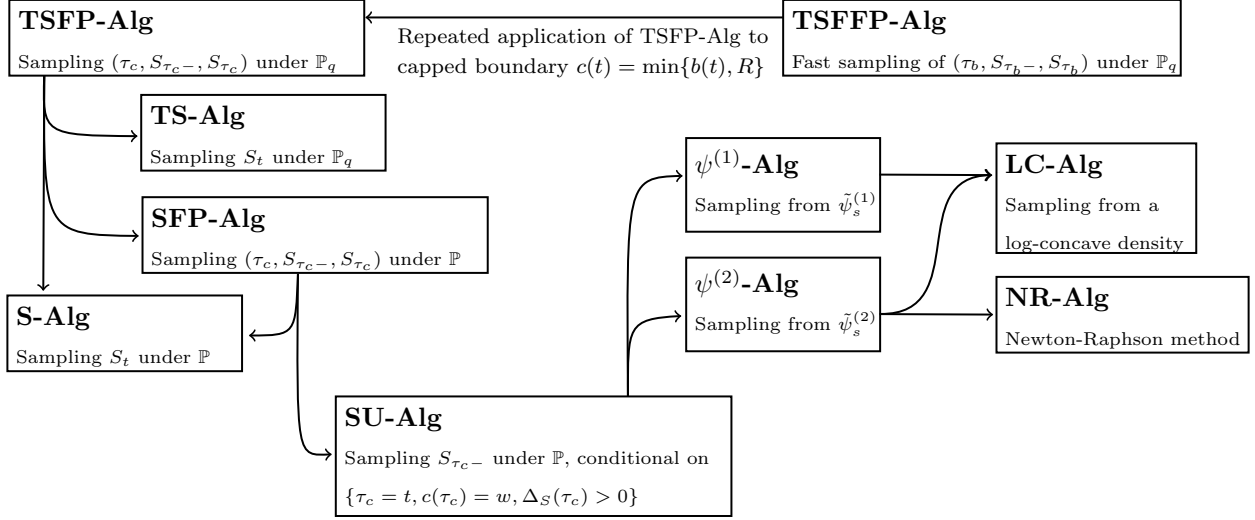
TSFP-Alg
Sampling $(\tau_c, S_{\tau_c-}, S_{\tau_c})$ under $\mathbb{P}_q$

Repeated application of TSFP-Alg to capped boundary $c(t) = \min\{b(t), R\}$

TSFFP-Alg
Fast sampling of $(\tau_b, S_{\tau_b-}, S_{\tau_b})$ under $\mathbb{P}_q$

TS-Alg
Sampling $S_t$ under $\mathbb{P}_q$

SFP-Alg
Sampling $(\tau_c, S_{\tau_c-}, S_{\tau_c})$ under $\mathbb{P}$

S-Alg
Sampling $S_t$ under $\mathbb{P}$

$\psi^{(1)}$-Alg
Sampling from $\tilde{\psi}_s^{(1)}$

$\psi^{(2)}$-Alg
Sampling from $\tilde{\psi}_s^{(2)}$

LC-Alg
Sampling from a log-concave density

NR-Alg
Newton-Raphson method

SU-Alg
Sampling $S_{\tau_c-}$ under $\mathbb{P}$, conditional on $\{\tau_c = t, c(\tau_c) = w, \Delta_S(\tau_c) > 0\}$